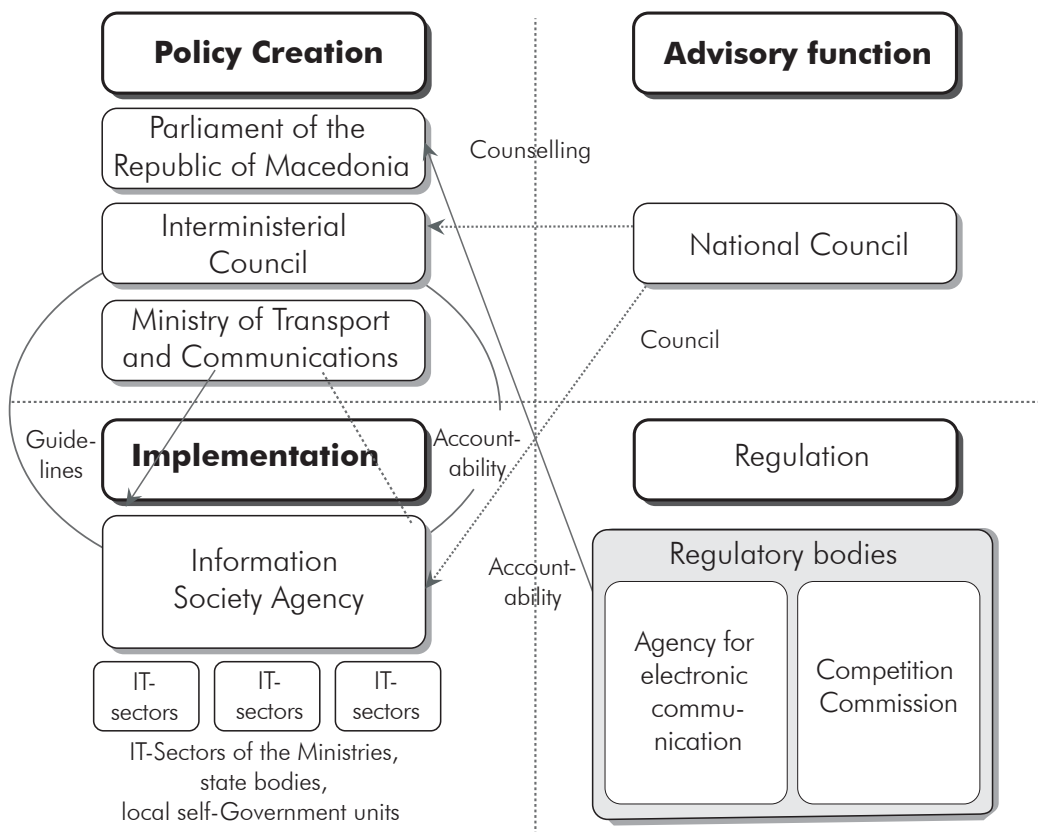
Policy Creation

Advisory function

Parliament of the Republic of Macedonia

Counselling

Interministerial Council

National Council

Ministry of Transport and Communications

Council

Guidelines

Implementation

Accountability

Regulation

Information Society Agency

Accountability

Regulatory bodies

Agency for electronic communication

Competition Commission

IT-sectors

IT-sectors

IT-sectors

IT-Sectors of the Ministries, state bodies, local self-Government units